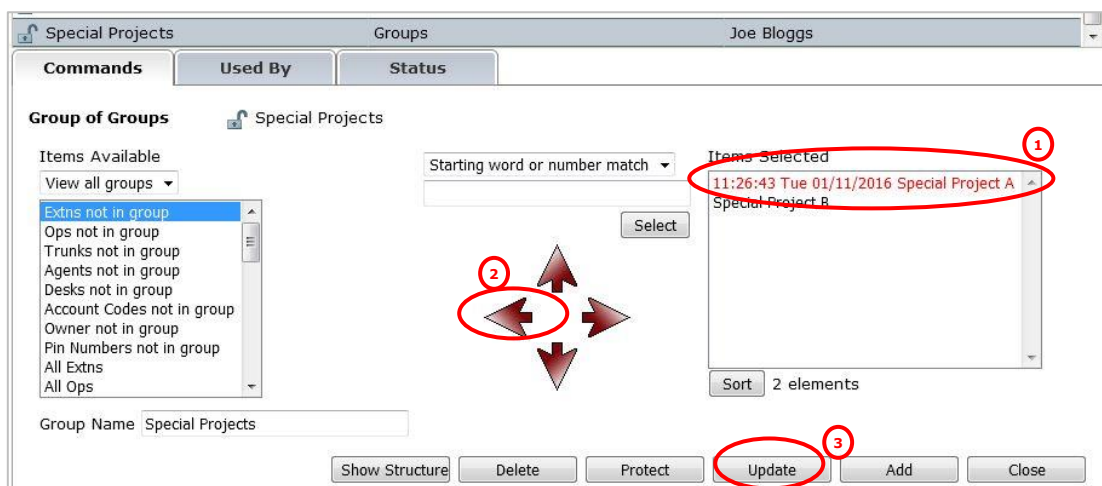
Special Projects Groups Joe Bloggs

Commands Used By Status

Group of Groups Special Projects

Items Available

View all groups

Extns not in group
Ops not in group
Trunks not in group
Agents not in group
Desks not in group
Account Codes not in group
Owner not in group
Pin Numbers not in group
All Extns
All Ops

Starting word or number match

Select

Items Selected

11:26:43 Tue 01/11/2016 Special Project A
Special Project B

1

2

Sort 2 elements

Group Name Special Projects

3

Show Structure Delete Protect Update Add Close